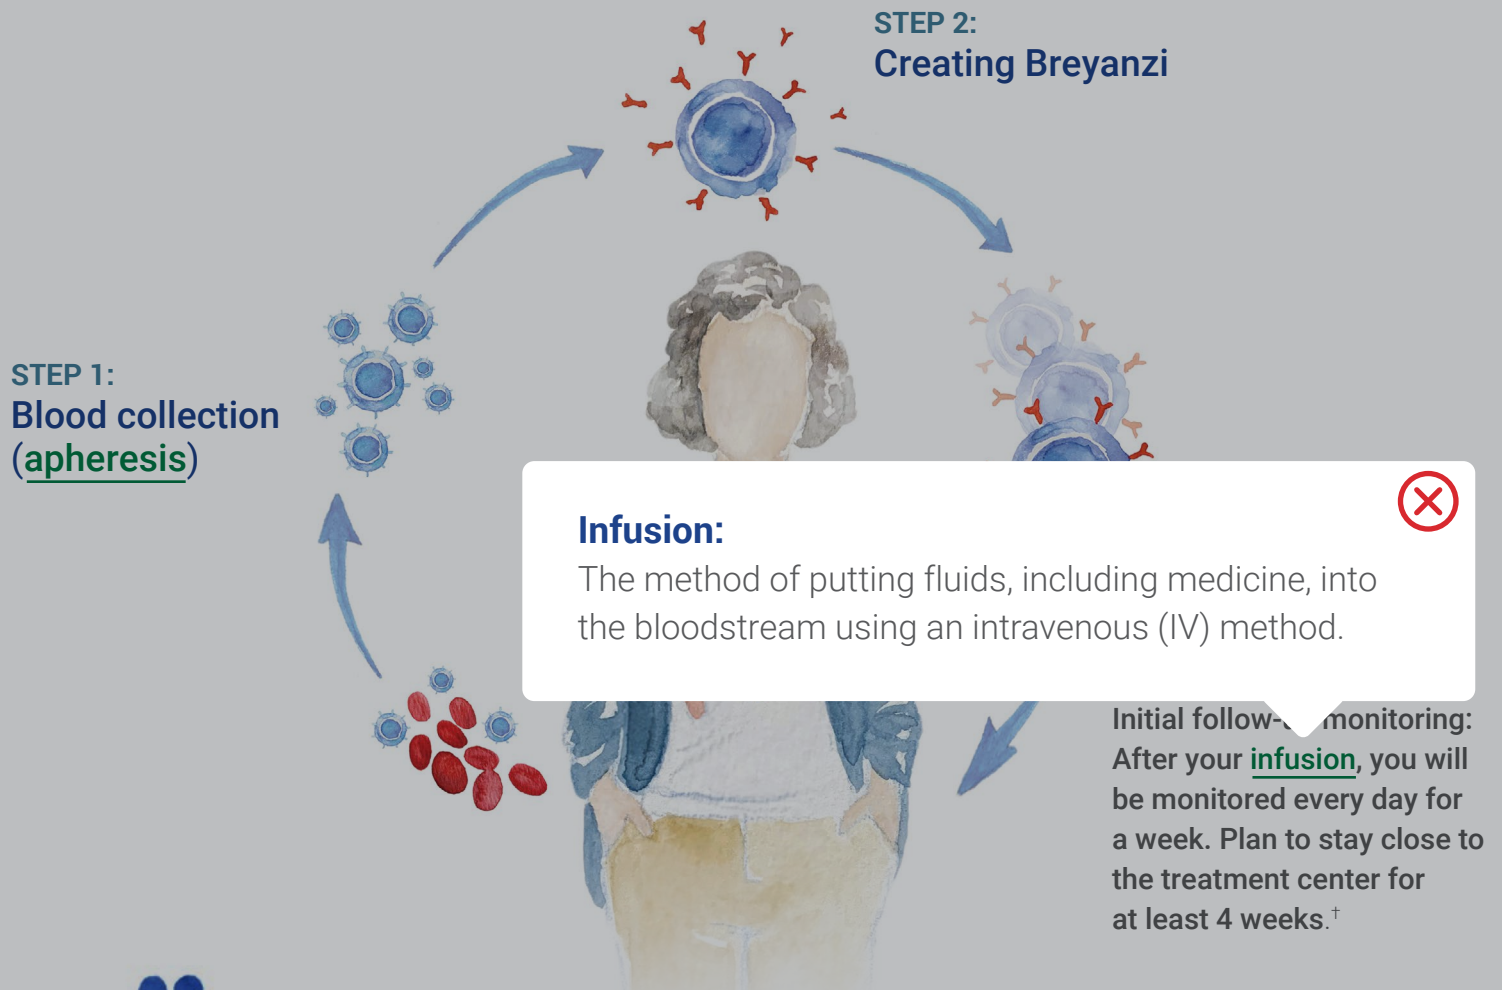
STEP 2:
Creating Breyanzi

STEP 1:
Blood collection (apheresis)

Infusion:
The method of putting fluids, including medicine, into the bloodstream using an intravenous (IV) method.

Initial follow-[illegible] monitoring: After your infusion, you will be monitored every day for a week. Plan to stay close to the treatment center for at least 4 weeks.$^{\dagger}$